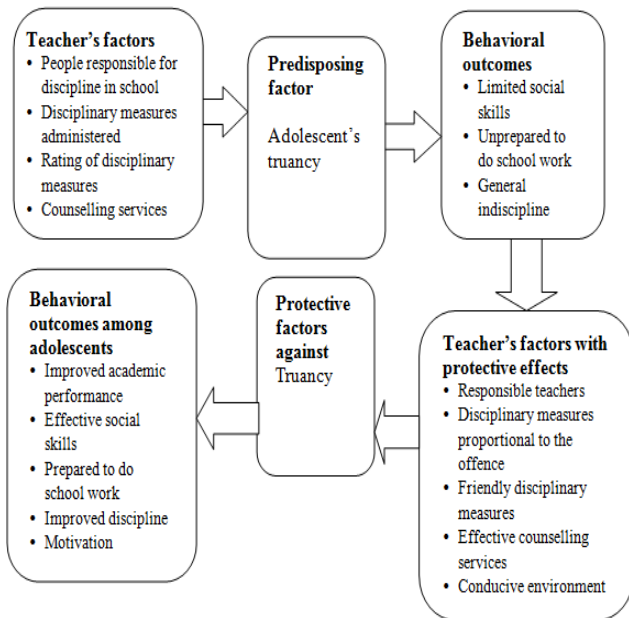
Teacher's factors
- People responsible for discipline in school
- Disciplinary measures administered
- Rating of disciplinary measures
- Counselling services

Predisposing factor
Adolescent's truancy

Behavioral outcomes
- Limited social skills
- Unprepared to do school work
- General indiscipline

Teacher's factors with protective effects
- Responsible teachers
- Disciplinary measures proportional to the offence
- Friendly disciplinary measures
- Effective counselling services
- Conducive environment

Protective factors against Truancy

Behavioral outcomes among adolescents
- Improved academic performance
- Effective social skills
- Prepared to do school work
- Improved discipline
- Motivation